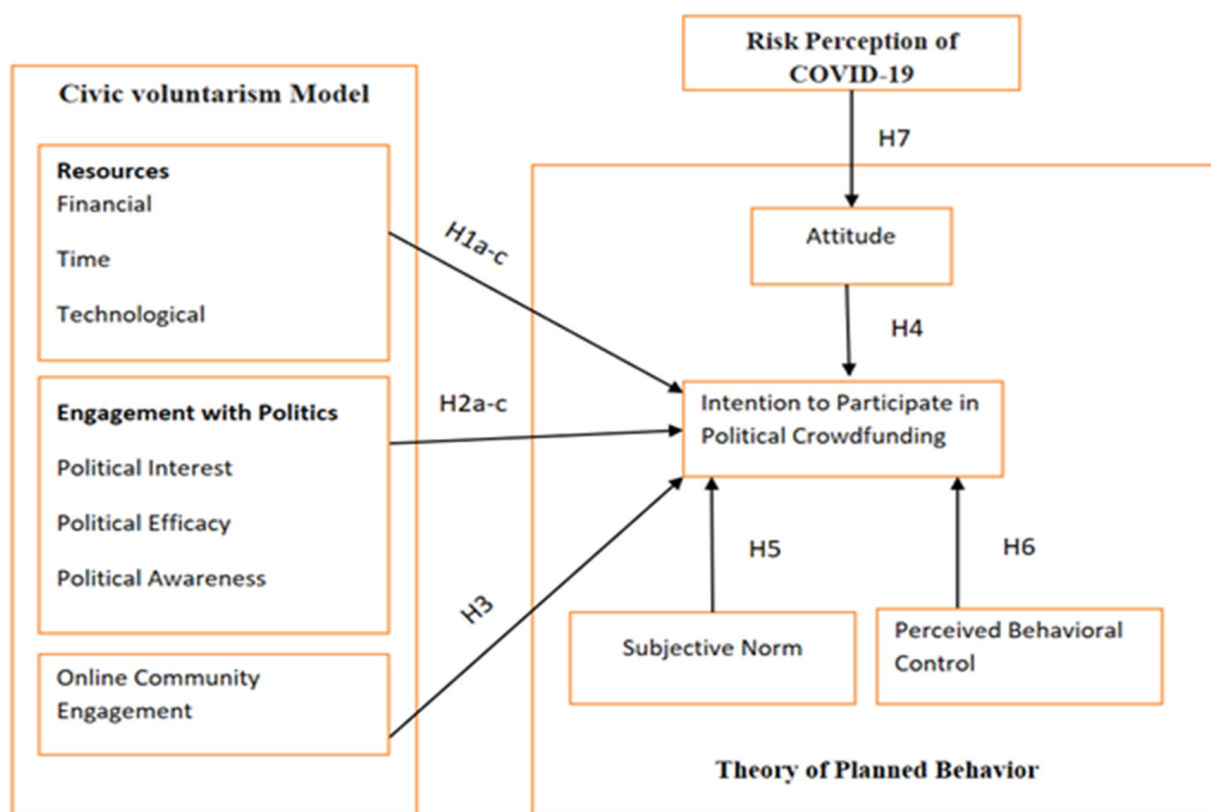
Risk Perception of COVID-19

Civic voluntarism Model

H7

Resources
Financial

Time

Technological

H1a-c

Attitude

H4

Engagement with Politics

Political Interest

Political Efficacy

Political Awareness

H2a-c

Intention to Participate in Political Crowdfunding

H5

H6

H3

Online Community Engagement

Subjective Norm

Perceived Behavioral Control

Theory of Planned Behavior